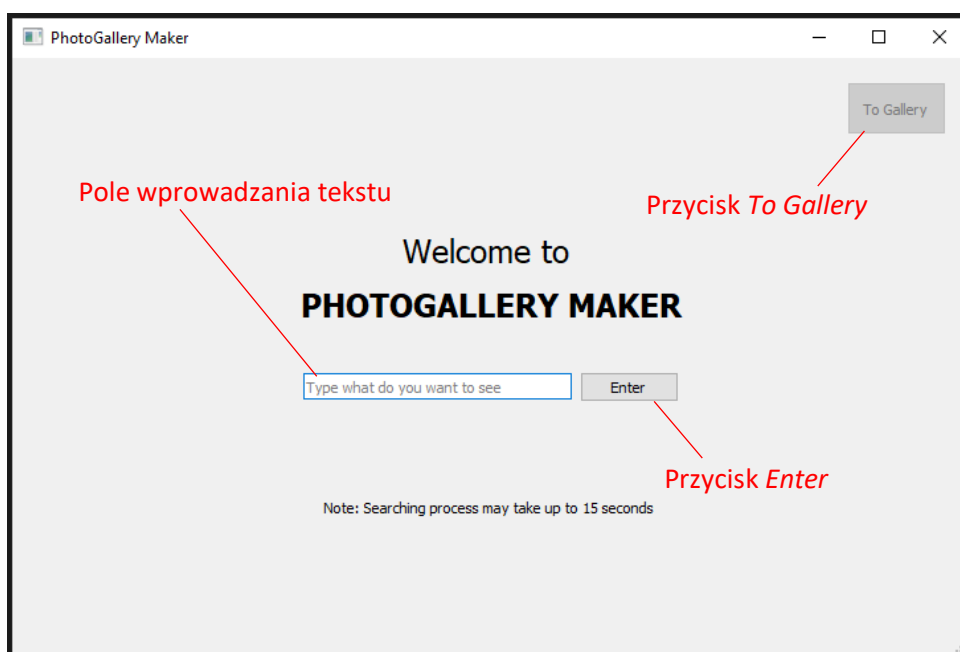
PhotoGallery Maker

To Gallery

Pole wprowadzania tekstu

Przycisk *To Gallery*

Welcome to

**PHOTOGALLERY MAKER**

Type what do you want to see

Enter

Przycisk *Enter*

Note: Searching process may take up to 15 seconds